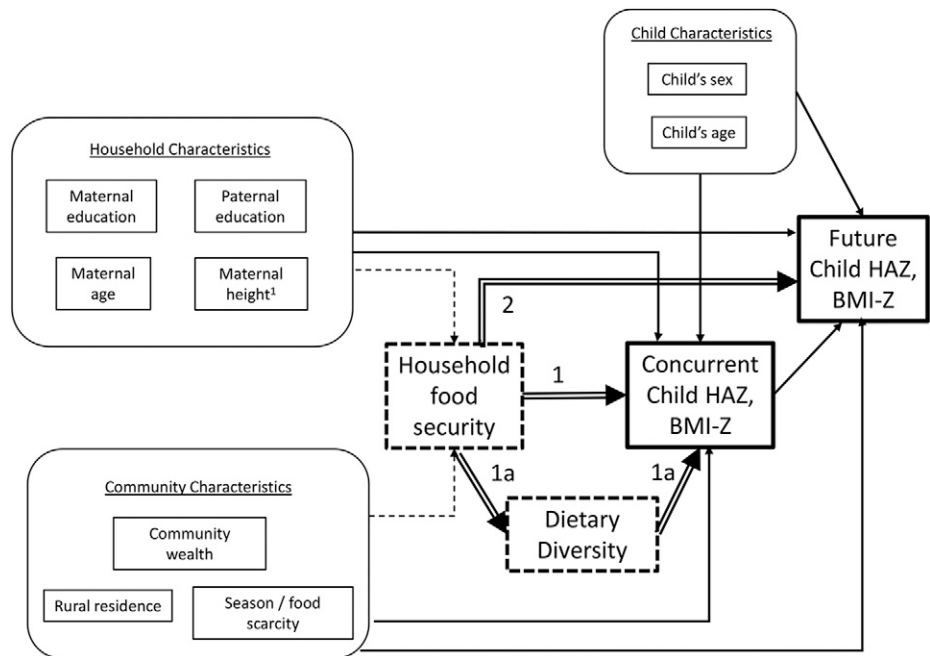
Child Characteristics

Child's sex

Child's age

Household Characteristics

Maternal education

Paternal education

Maternal age

Maternal height$^1$

Future Child HAZ, BMI-Z

2

Household food security

1

Concurrent Child HAZ, BMI-Z

1a

1a

Community Characteristics

Community wealth

Dietary Diversity

Rural residence

Season / food scarcity